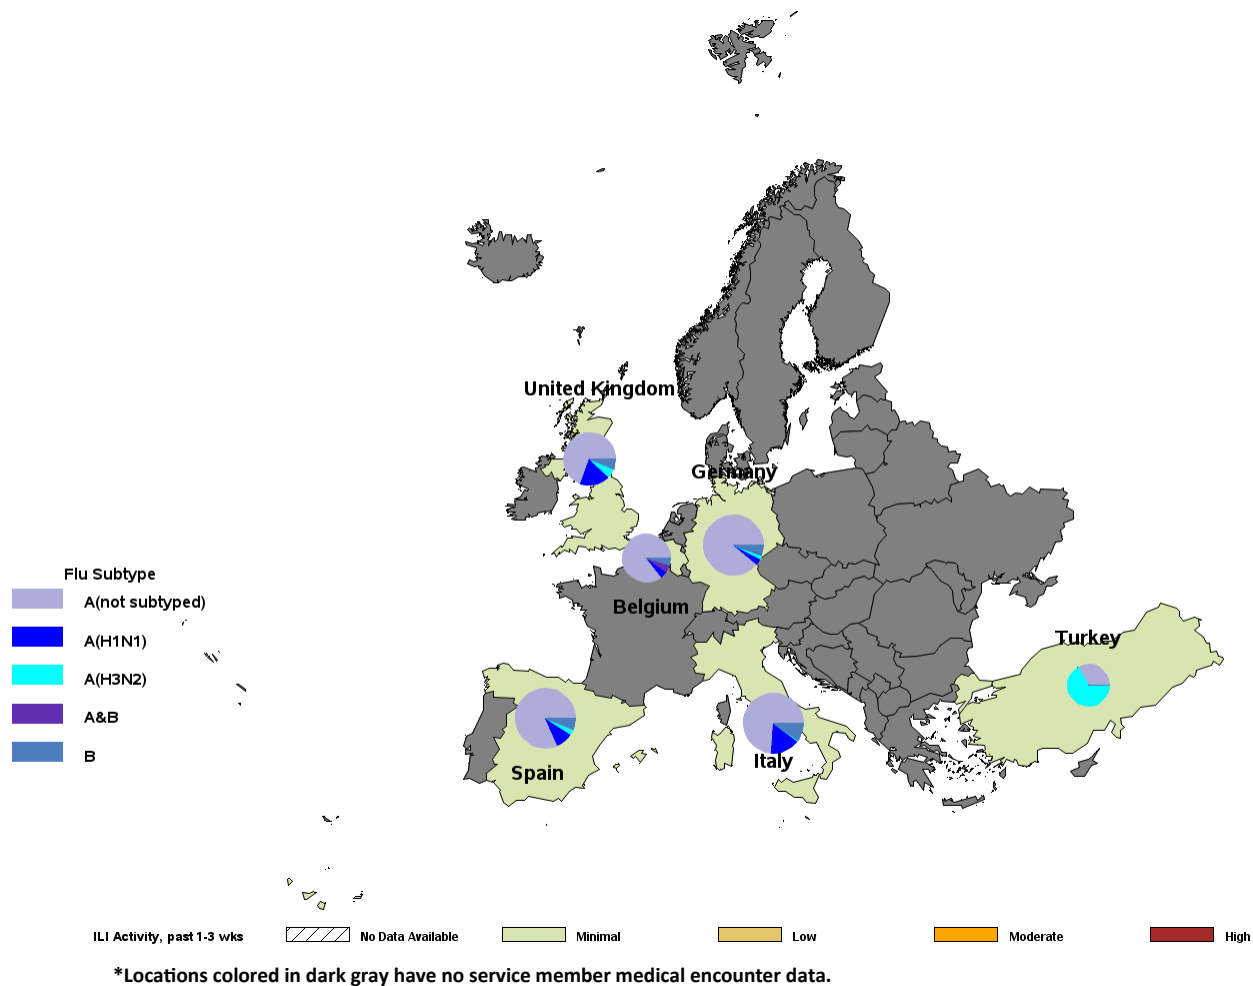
United Kingdom

Germany

Belgium

Turkey

Spain

Italy

Flu Subtype
A(not subtyped)
A(H1N1)
A(H3N2)
A&B
B

ILI Activity, past 1-3 wks
No Data Available
Minimal
Low
Moderate
High

*Locations colored in dark gray have no service member medical encounter data.